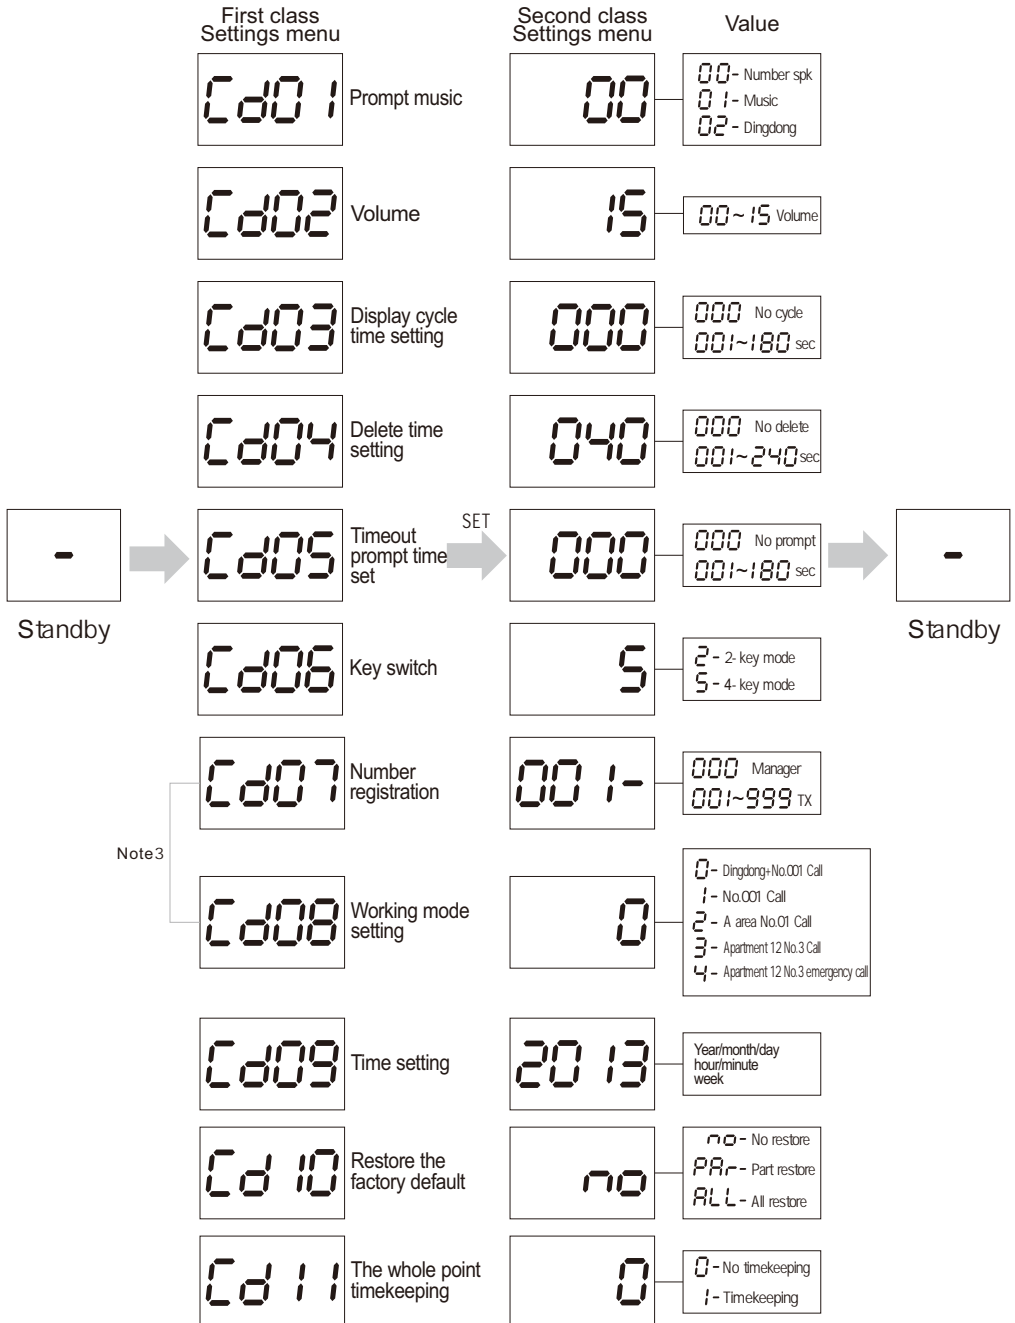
First class Settings menu

Second class Settings menu

Value

Cd01 Prompt music

00

00- Number spk
01- Music
02- Dingdong

Cd02 Volume

15

00~15 Volume

Cd03 Display cycle time setting

000

000 No cycle
001~180 sec

Cd04 Delete time setting

040

000 No delete
001~240 sec

-

Standby

Cd05 Timeout prompt time set

SET

000

000 No prompt
001~180 sec

-

Standby

Cd06 Key switch

5

2- 2- key mode
5- 4- key mode

Cd07 Number registration

001-

000 Manager
001~999 TX

Note3

Cd08 Working mode setting

0

0- Dingdong+No.001 Call
1- No.001 Call
2- A area No.01 Call
3- Apartment 12 No.3 Call
4- Apartment 12 No.3 emergency call

Cd09 Time setting

2013

Year/month/day hour/minute week

Cd10 Restore the factory default

no

no- No restore
PAr- Part restore
ALL- All restore

Cd11 The whole point timekeeping

0

0- No timekeeping
1- Timekeeping